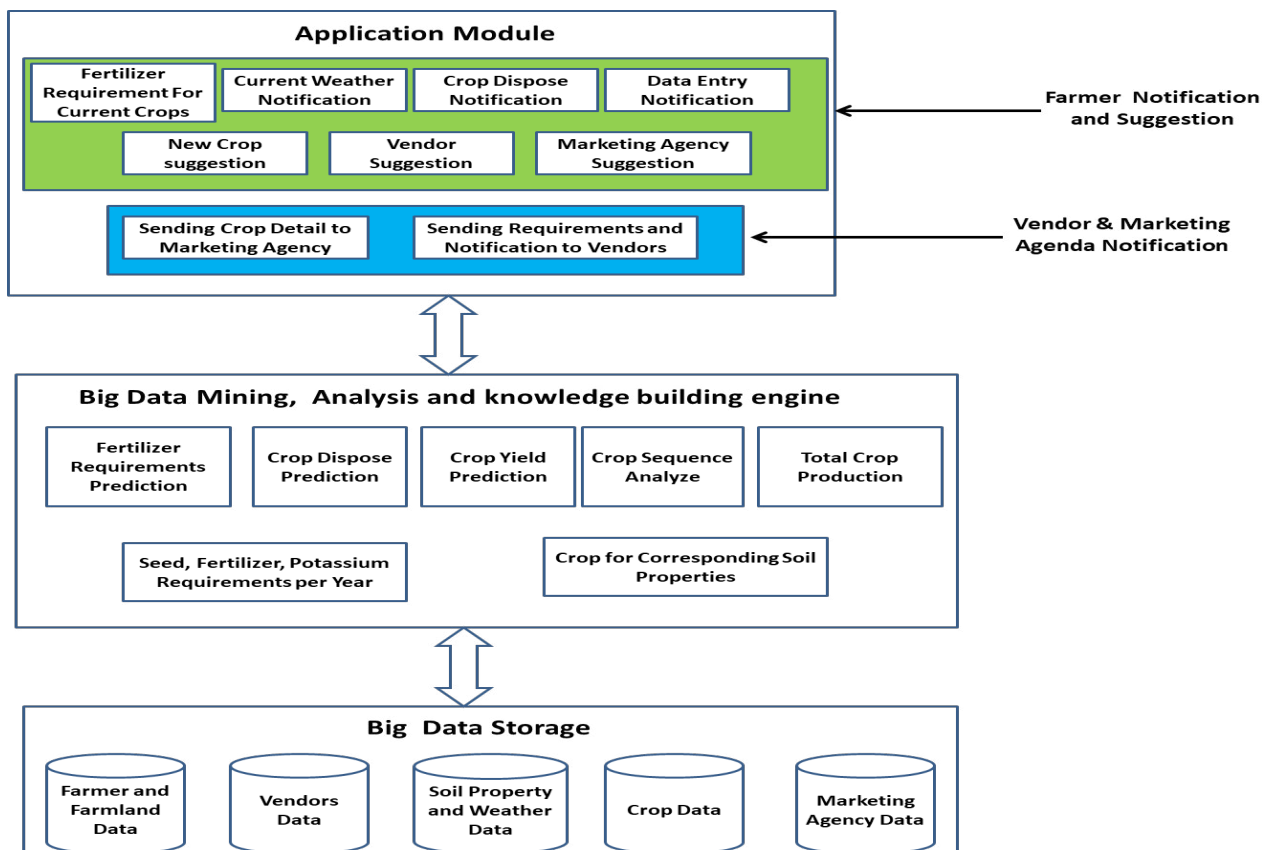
Application Module

Fertilizer Requirement For Current Crops

Current Weather Notification

Crop Dispose Notification

Data Entry Notification

New Crop suggestion

Vendor Suggestion

Marketing Agency Suggestion

Sending Crop Detail to Marketing Agency

Sending Requirements and Notification to Vendors

Farmer Notification and Suggestion

Vendor & Marketing Agenda Notification

Big Data Mining, Analysis and knowledge building engine

Fertilizer Requirements Prediction

Crop Dispose Prediction

Crop Yield Prediction

Crop Sequence Analyze

Total Crop Production

Seed, Fertilizer, Potassium Requirements per Year

Crop for Corresponding Soil Properties

Big Data Storage

Farmer and Farmland Data

Vendors Data

Soil Property and Weather Data

Crop Data

Marketing Agency Data